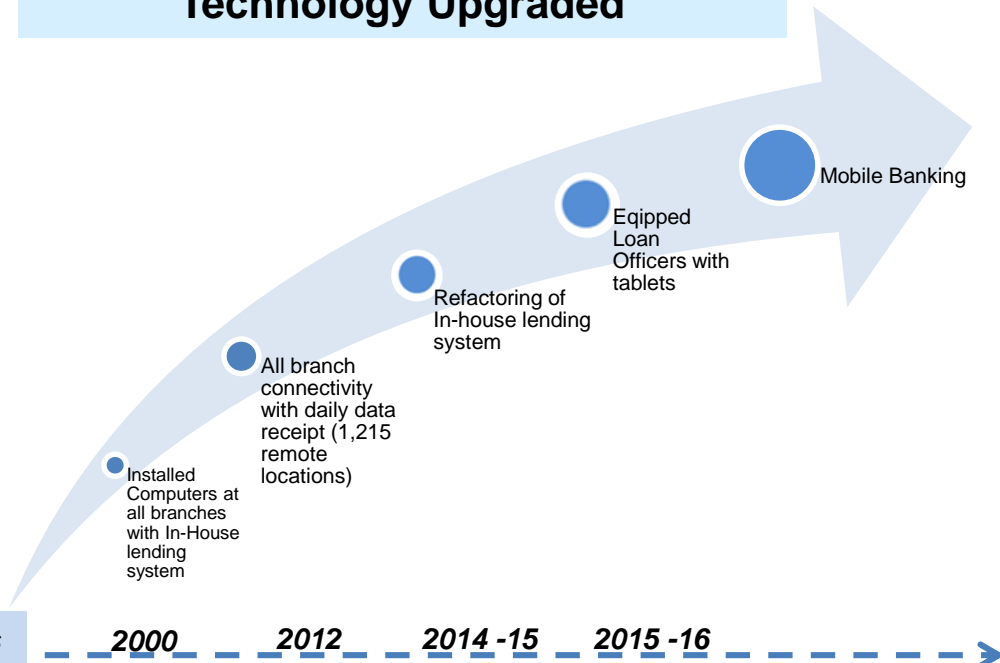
Technology Upgraded

Installed Computers at all branches with In-House lending system

All branch connectivity with daily data receipt (1,215 remote locations)

Refactoring of In-house lending system

Eqipped Loan Officers with tablets

Mobile Banking

2000 2012 2014 -15 2015 -16